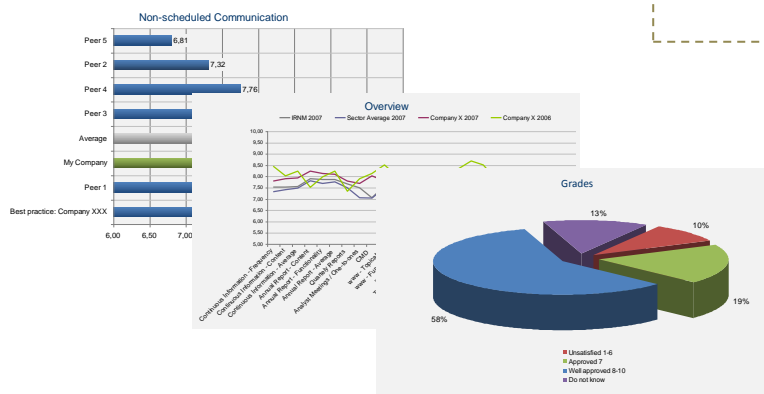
Non-scheduled Communication

Peer 5
6,81
Peer 2
7,32
Peer 4
7,76
Peer 3
Average
My Company
Peer 1
Best practice: Company XXX

6,00
6,50
7,0

Overview

IRNM 2007
Sector Average 2007
Company X 2007
Company X 2006

10,00
9,50
9,00
8,50
8,00
7,50
7,00
6,50
6,00
5,50
5,00

Continuous Information - Frequency
Continuous Information - Content
Continuous Information - Average
Annual Report - Content
Annual Report - Functionality
Annual Report - Average
Quarterly Reports
Analyst Meetings/ One-to-ones
CMD
www - Tgl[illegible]
www - Fu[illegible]

Grades

13%
10%
19%
58%

Unsatisfied 1-6
Approved 7
Well approved 8-10
Do not know